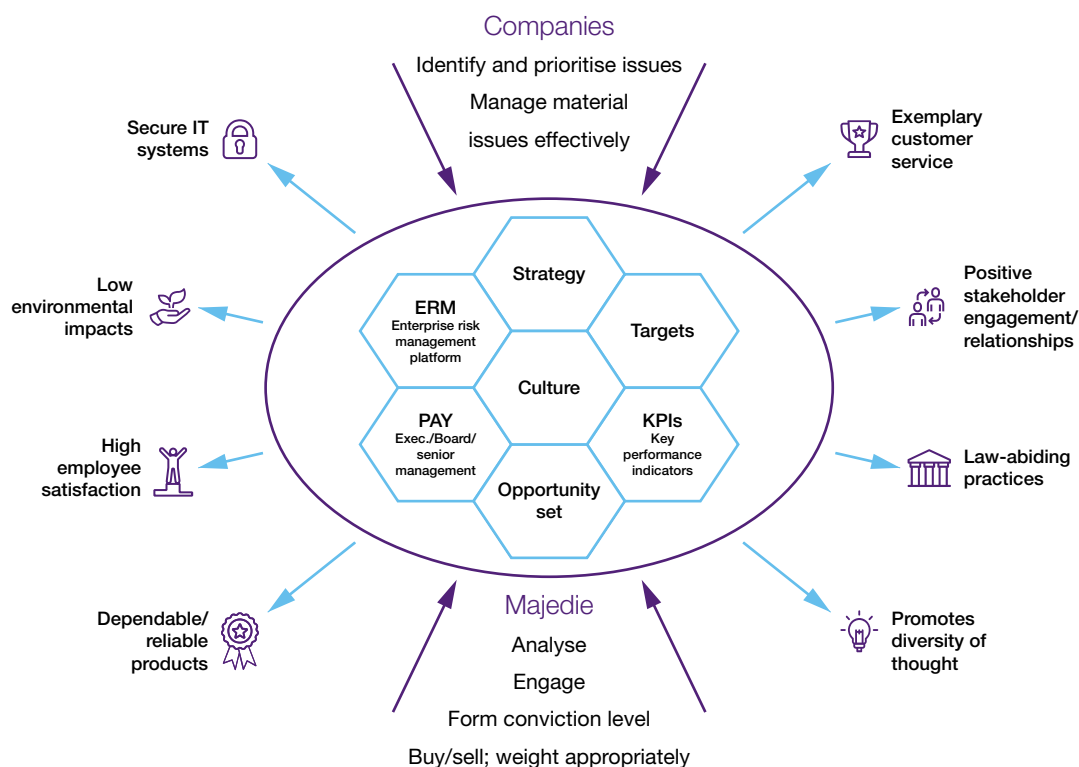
Companies
Identify and prioritise issues
Manage material
issues effectively

Secure IT systems

Exemplary customer service

Low environmental impacts

Positive stakeholder engagement/ relationships

Strategy

ERM
Enterprise risk management platform

Targets

Culture

PAY
Exec./Board/ senior management

KPIs
Key performance indicators

Opportunity set

High employee satisfaction

Law-abiding practices

Dependable/ reliable products

Promotes diversity of thought

Majedie
Analyse
Engage
Form conviction level
Buy/sell; weight appropriately